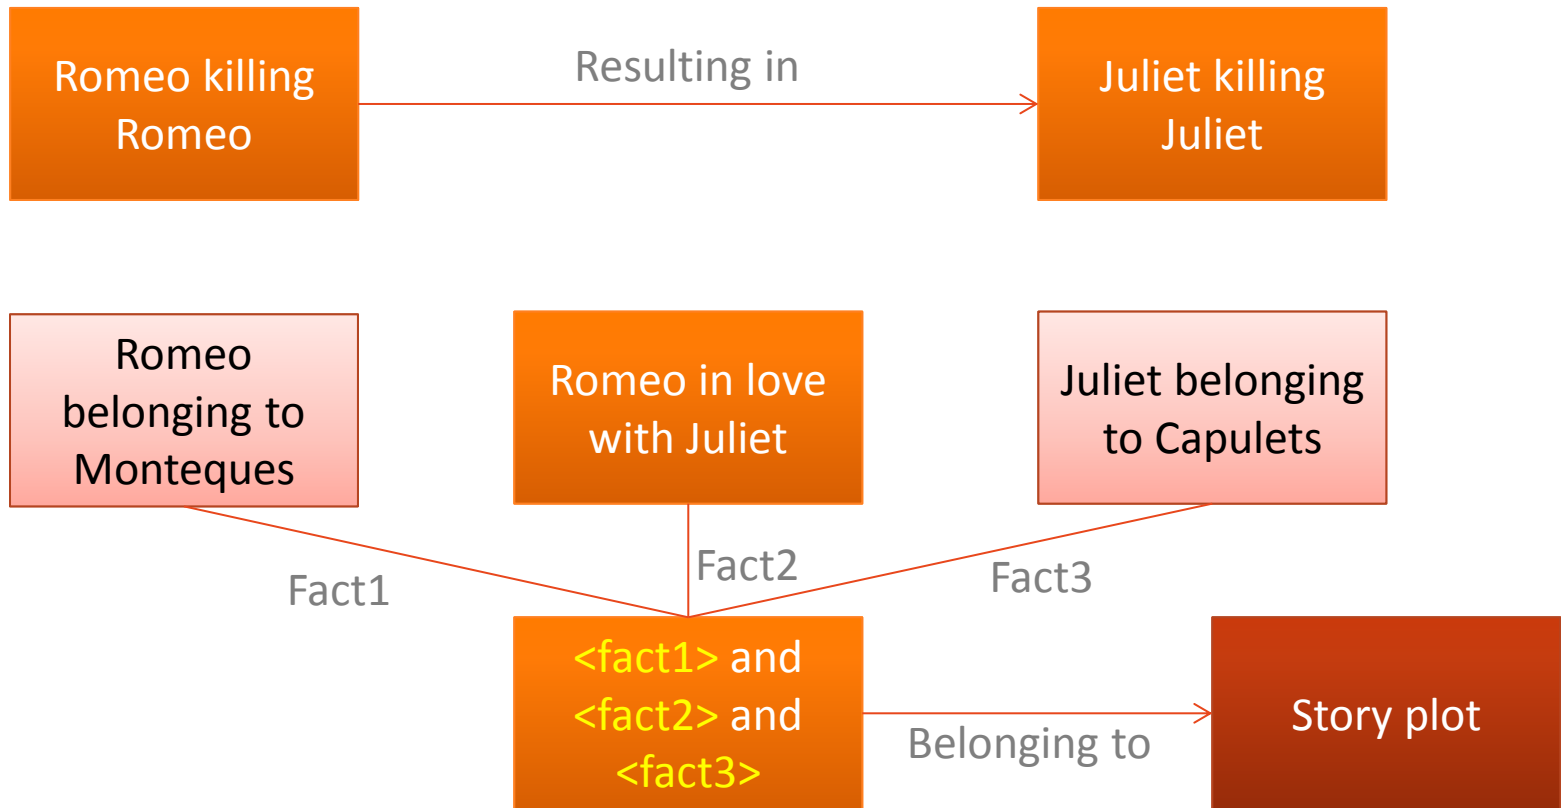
Romeo killing Romeo

Resulting in

Juliet killing Juliet

Romeo belonging to Monteques

Romeo in love with Juliet

Juliet belonging to Capulets

Fact1

Fact2

Fact3

<fact1> and <fact2> and <fact3>

Belonging to

Story plot